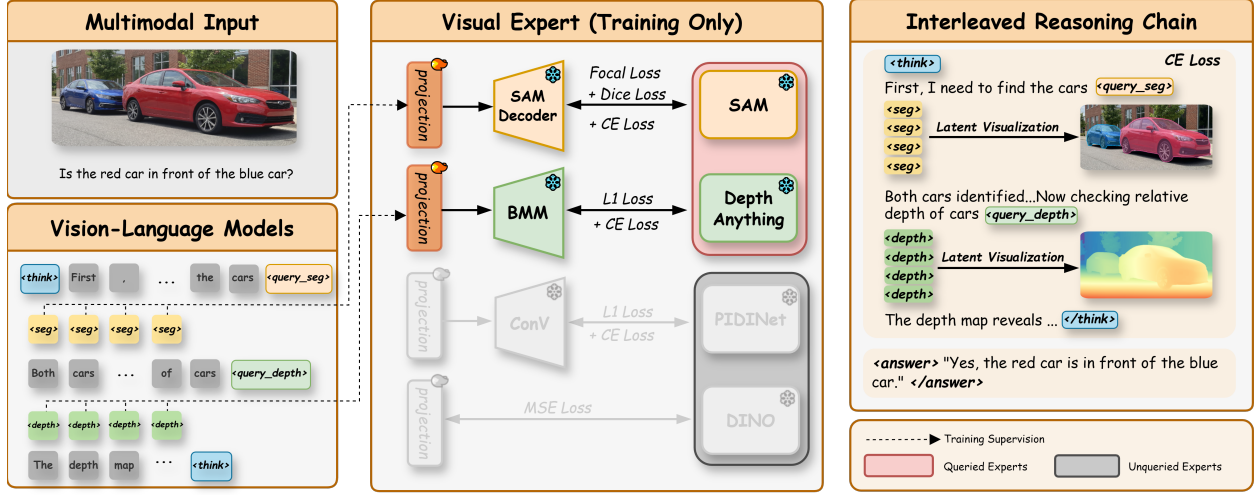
Multimodal Input

Is the red car in front of the blue car?

Vision-Language Models

<think> First , ... the cars <query_seg>

<seg> <seg> <seg> <seg>

Both cars ... of cars <query_depth>

<depth> <depth> <depth> <depth>

The depth map ... <think>

Visual Expert (Training Only)

projection

SAM Decoder

Focal Loss + Dice Loss + CE Loss

SAM

projection

BMM

L1 Loss + CE Loss

Depth Anything

projection

ConV

L1 Loss + CE Loss

PIDINet

projection

MSE Loss

DINO

Interleaved Reasoning Chain

<think>

CE Loss

First, I need to find the cars <query_seg>

<seg> <seg> <seg> <seg>

Latent Visualization

Both cars identified...Now checking relative depth of cars <query_depth>

<depth> <depth> <depth> <depth>

Latent Visualization

The depth map reveals ... </think>

<answer> "Yes, the red car is in front of the blue car." </answer>

Training Supervision

Queried Experts

Unqueried Experts